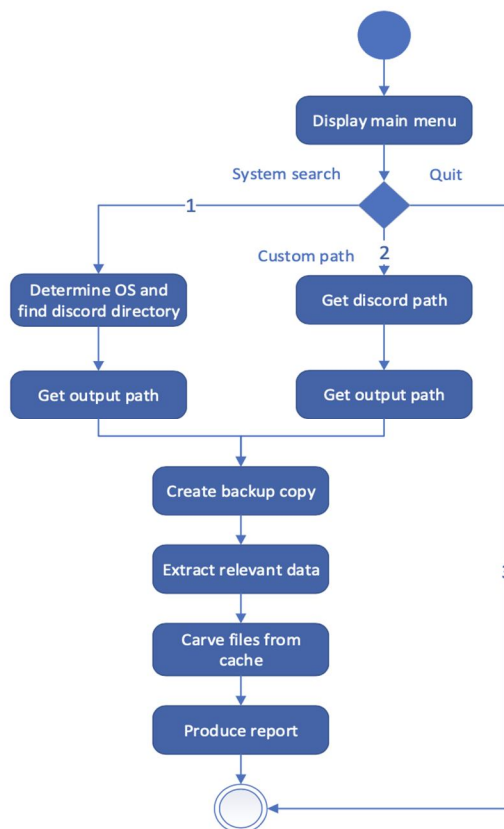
Display main menu

System search

Quit

1

Custom path

2

Determine OS and find discord directory

Get discord path

Get output path

Get output path

Create backup copy

Extract relevant data

Carve files from cache

Produce report